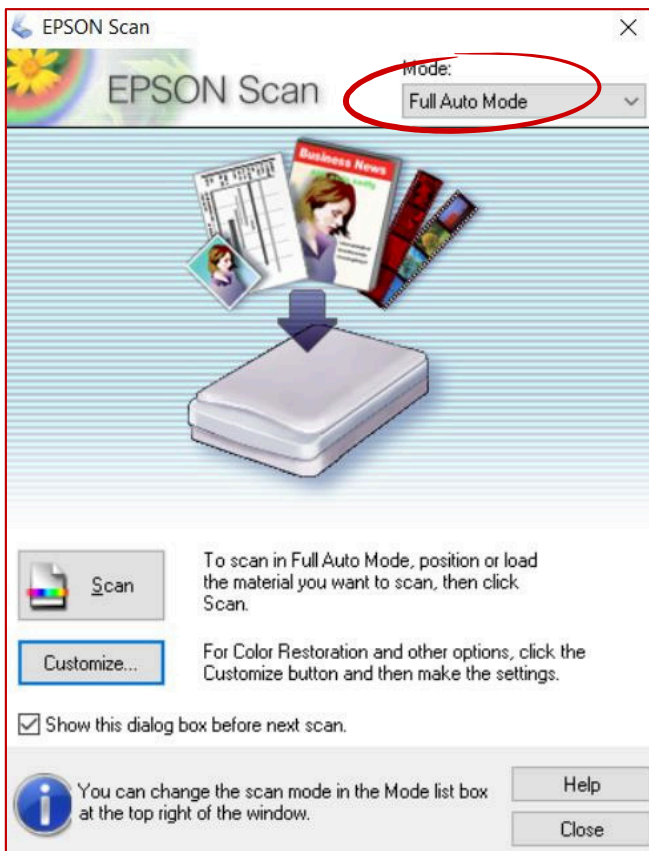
EPSON Scan

EPSON Scan

Mode:

Full Auto Mode

Business News

Scan

To scan in Full Auto Mode, position or load the material you want to scan, then click Scan.

Customize...

For Color Restoration and other options, click the Customize button and then make the settings.

Show this dialog box before next scan.

You can change the scan mode in the Mode list box at the top right of the window.

Help

Close